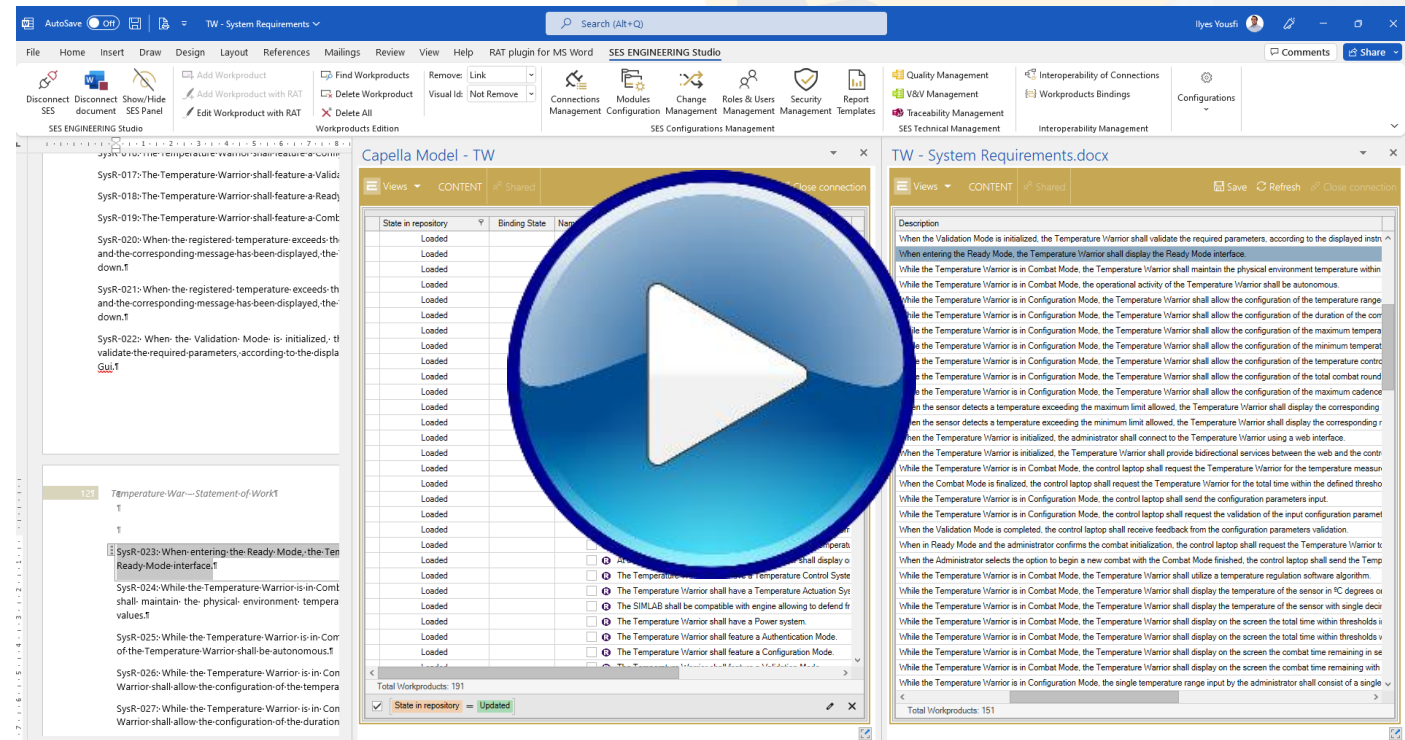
AutoSave Off TW - System Requirements Search (Alt+Q) Ilyes Yousfi

File Home Insert Draw Design Layout References Mailings Review View Help RAT plugin for MS Word SES ENGINEERING Studio Comments Share

Disconnect SES Disconnect document Show/Hide SES Panel SES ENGINEERING Studio
Add Workproduct Add Workproduct with RAT Edit Workproduct with RAT
Find Workproducts Delete Workproduct Delete All Workproducts Edition
Remove: Link Visual Id: Not Remove
Connections Management Modules Configuration Change Management Roles & Users Management Security Management Report Templates SES Configurations Management
Quality Management V&V Management Traceability Management SES Technical Management
Interoperability of Connections Workproducts Bindings Interoperability Management
Configurations

SysR-016: The-Temperature-Warrior-shall-feature-a-Conf
SysR-017: The-Temperature-Warrior-shall-feature-a-Valida
SysR-018: The-Temperature-Warrior-shall-feature-a-Ready
SysR-019: The-Temperature-Warrior-shall-feature-a-Comb
SysR-020: When-the-registered-temperature-exceeds-th and-the-corresponding-message-has-been-displayed,-the-down.¶
SysR-021: When-the-registered-temperature-exceeds-th and-the-corresponding-message-has-been-displayed,-the-down.¶
SysR-022: When-the-Validation-Mode-is-initialized,-th validate-the-required-parameters,-according-to-the-displa Gui.¶

12T Temperature-War—Statement-of-Work¶
¶
¶
SysR-023: When-entering-the-Ready-Mode,-the-Ten Ready-Mode-interface.¶
SysR-024: While-the-Temperature-Warrior-is-in-Comb shall-maintain-the-physical-environment-tempera values.¶
SysR-025: While-the-Temperature-Warrior-is-in-Com of-the-Temperature-Warrior-shall-be-autonomous.¶
SysR-026: While-the-Temperature-Warrior-is-in-Con Warrior-shall-allow-the-configuration-of-the-tempera
SysR-027: While-the-Temperature-Warrior-is-in-Con Warrior-shall-allow-the-configuration-of-the-duration

Capella Model - TW
Views CONTENT Shared Close connection
| State in repository | Binding State | Nam |
|---|---|---|
| Loaded | | |
| Loaded | | |
| Loaded | | |
| Loaded | | |
| Loaded | | |
| Loaded | | |
| Loaded | | |
| Loaded | | |
| Loaded | | |
| Loaded | | |
| Loaded | | |
| Loaded | | |
| Loaded | | |
| Loaded | | |
| Loaded | | |
| Loaded | | |
| Loaded | | |
| Loaded | | |
| Loaded | | |
| Loaded | | |
| Loaded | | |
| Loaded | | |
| Loaded | | |
| Loaded | | |
| Loaded | | shall display o |
| Loaded | | The Temperature Warrior shall have a Temperature Control Syste |
| Loaded | | The Temperature Warrior shall have a Temperature Actuation Sys |
| Loaded | | The SIMLAB shall be compatible with engine allowing to defend fr |
| Loaded | | The Temperature Warrior shall have a Power system. |
| Loaded | | The Temperature Warrior shall feature a Authentication Mode. |
| Loaded | | The Temperature Warrior shall feature a Configuration Mode. |
Total Workproducts: 191
State in repository = Updated

TW - System Requirements.docx
Views CONTENT Shared Save Refresh Close connection
Description
When the Validation Mode is initialized, the Temperature Warrior shall validate the required parameters, according to the displayed instru
When entering the Ready Mode, the Temperature Warrior shall display the Ready Mode interface.
While the Temperature Warrior is in Combat Mode, the Temperature Warrior shall maintain the physical environment temperature within
While the Temperature Warrior is in Combat Mode, the operational activity of the Temperature Warrior shall be autonomous.
While the Temperature Warrior is in Configuration Mode, the Temperature Warrior shall allow the configuration of the temperature range
While the Temperature Warrior is in Configuration Mode, the Temperature Warrior shall allow the configuration of the duration of the com
While the Temperature Warrior is in Configuration Mode, the Temperature Warrior shall allow the configuration of the maximum tempera
While the Temperature Warrior is in Configuration Mode, the Temperature Warrior shall allow the configuration of the minimum tempera
While the Temperature Warrior is in Configuration Mode, the Temperature Warrior shall allow the configuration of the temperature contro
While the Temperature Warrior is in Configuration Mode, the Temperature Warrior shall allow the configuration of the total combat round
While the Temperature Warrior is in Configuration Mode, the Temperature Warrior shall allow the configuration of the maximum cadence
When the sensor detects a temperature exceeding the maximum limit allowed, the Temperature Warrior shall display the corresponding
When the sensor detects a temperature exceeding the minimum limit allowed, the Temperature Warrior shall display the corresponding r
When the Temperature Warrior is initialized, the administrator shall connect to the Temperature Warrior using a web interface.
When the Temperature Warrior is initialized, the Temperature Warrior shall provide bidirectional services between the web and the contr
While the Temperature Warrior is in Combat Mode, the control laptop shall request the Temperature Warrior for the temperature measur
When the Combat Mode is finalized, the control laptop shall request the Temperature Warrior for the total time within the defined thresho
While the Temperature Warrior is in Configuration Mode, the control laptop shall send the configuration parameters input.
While the Temperature Warrior is in Configuration Mode, the control laptop shall request the validation of the input configuration paramet
When the Validation Mode is completed, the control laptop shall receive feedback from the configuration parameters validation.
When in Ready Mode and the administrator confirms the combat initialization, the control laptop shall request the Temperature Warrior t
When the Administrator selects the option to begin a new combat with the Combat Mode finished, the control laptop shall send the Temp
While the Temperature Warrior is in Combat Mode, the Temperature Warrior shall utilize a temperature regulation software algorithm.
While the Temperature Warrior is in Combat Mode, the Temperature Warrior shall display the temperature of the sensor in ºC degrees o
While the Temperature Warrior is in Combat Mode, the Temperature Warrior shall display the temperature of the sensor with single deci
While the Temperature Warrior is in Combat Mode, the Temperature Warrior shall display on the screen the total time within thresholds i
While the Temperature Warrior is in Combat Mode, the Temperature Warrior shall display on the screen the total time within thresholds w
While the Temperature Warrior is in Combat Mode, the Temperature Warrior shall display on the screen the combat time remaining in se
While the Temperature Warrior is in Combat Mode, the Temperature Warrior shall display on the screen the combat time remaining with
While the Temperature Warrior is in Configuration Mode, the single temperature range input by the administrator shall consist of a single
Total Workproducts: 151